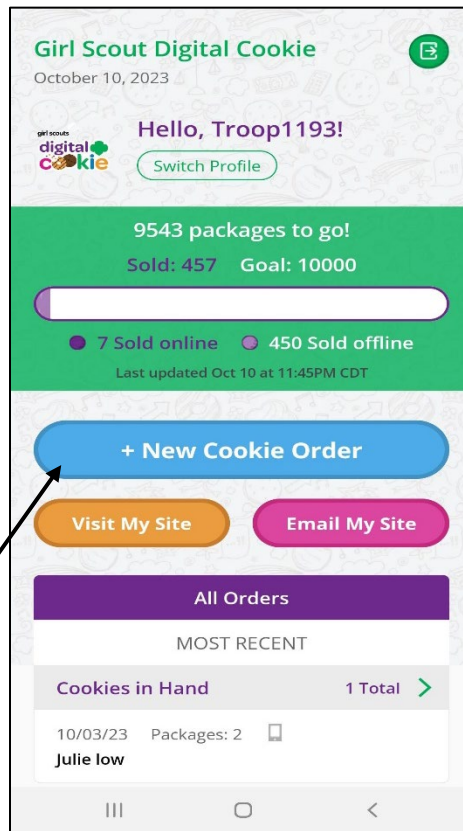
Girl Scout Digital Cookie
October 10, 2023

girl scouts digital cookie

Hello, Troop1193!

Switch Profile

9543 packages to go!

Sold: 457 Goal: 10000

7 Sold online 450 Sold offline

Last updated Oct 10 at 11:45PM CDT

+ New Cookie Order

Visit My Site

Email My Site

All Orders

MOST RECENT

Cookies in Hand 1 Total

10/03/23 Packages: 2

Julie low